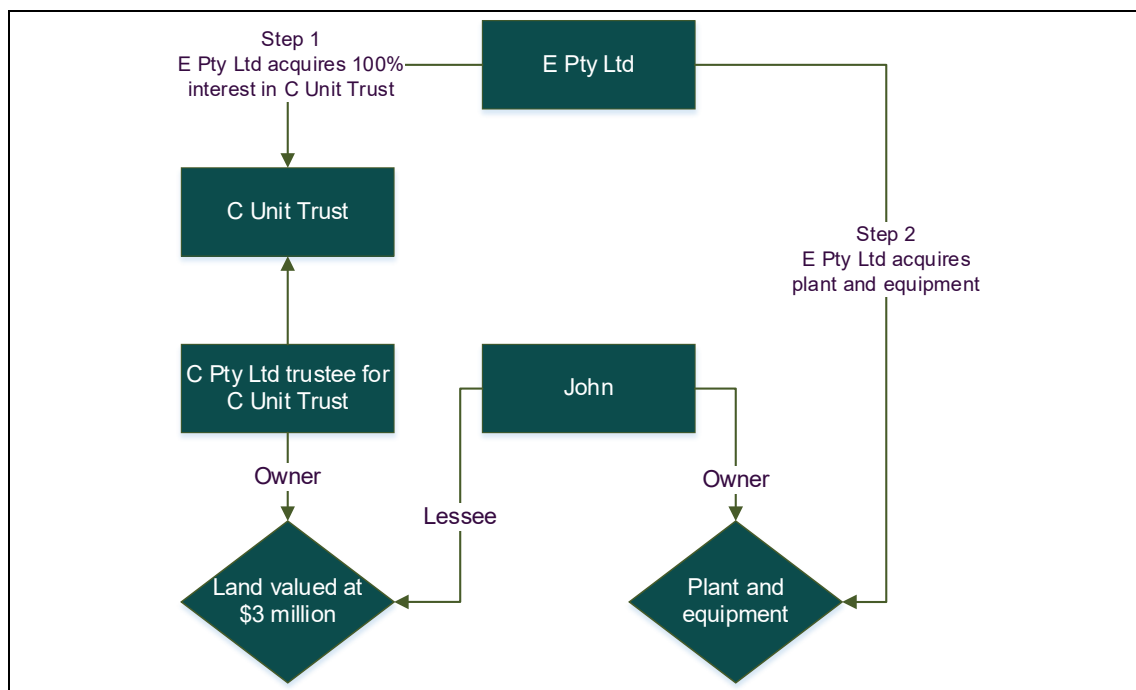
Step 1
E Pty Ltd acquires 100% interest in C Unit Trust

E Pty Ltd

C Unit Trust

Step 2
E Pty Ltd acquires plant and equipment

C Pty Ltd trustee for C Unit Trust

John

Owner

Lessee

Owner

Land valued at $3 million

Plant and equipment